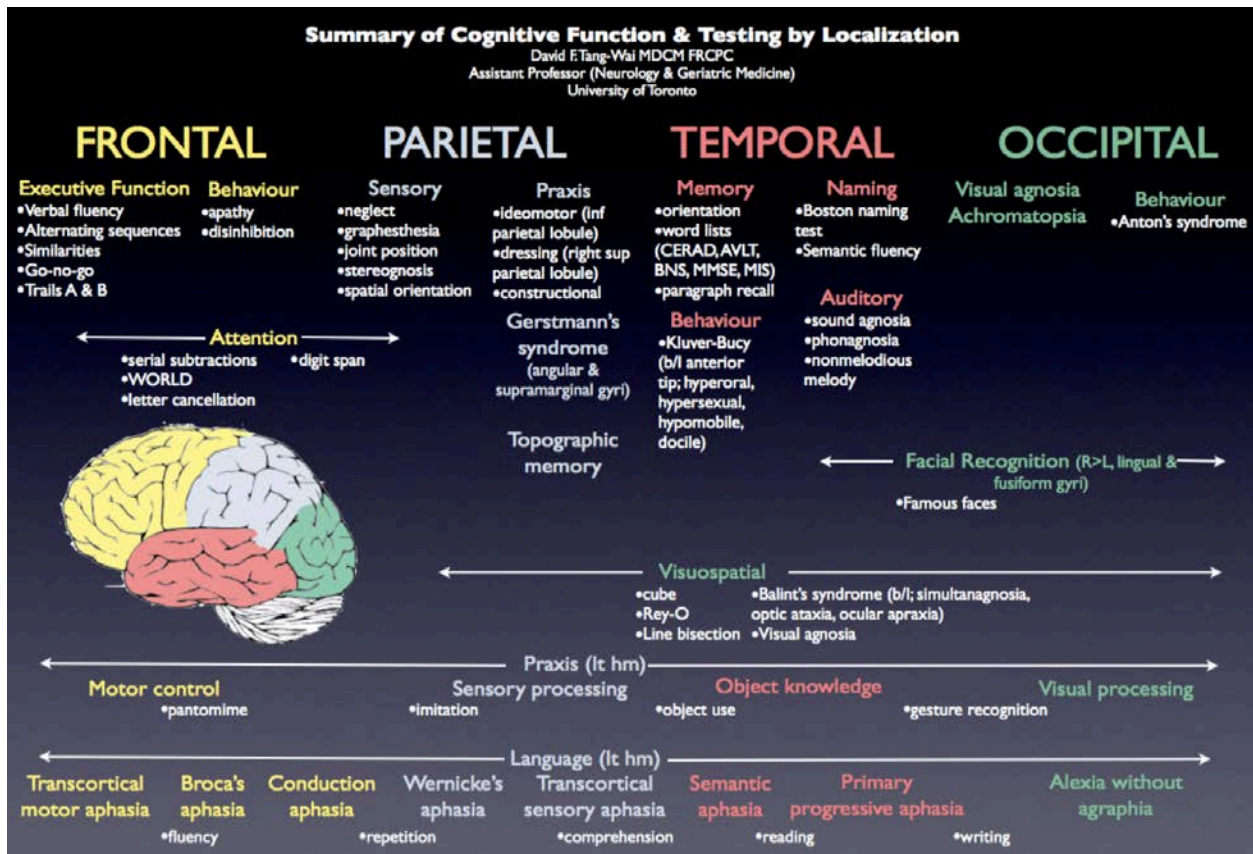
Summary of Cognitive Function & Testing by Localization
David F. Tang-Wai MDCM FRCPC
Assistant Professor (Neurology & Geriatric Medicine)
University of Toronto

FRONTAL

Executive Function
•Verbal fluency
•Alternating sequences
•Similarities
•Go-no-go
•Trails A & B

Behaviour
•apathy
•disinhibition

PARIETAL

Sensory
•neglect
•graphesthesia
•joint position
•stereognosis
•spatial orientation

Praxis
•ideomotor (inf parietal lobule)
•dressing (right sup parietal lobule)
•constructional

Gerstmann's syndrome
(angular & supramarginal gyri)

Topographic memory

TEMPORAL

Memory
•orientation
•word lists (CERAD, AVLT, BNS, MMSE, MIS)
•paragraph recall

Behaviour
•Kluver-Bucy (b/l anterior tip; hyperoral, hypersexual, hypomobile, docile)

Naming
•Boston naming test
•Semantic fluency

Auditory
•sound agnosia
•phonagnosia
•nonmelodious melody

OCCIPITAL

Visual agnosia
Achromatopsia

Behaviour
•Anton's syndrome

Attention
•serial subtractions
•WORLD
•letter cancellation
•digit span

Facial Recognition (R>L, lingual & fusiform gyri)
•Famous faces

Visuospatial
•cube
•Rey-O
•Line bisection
•Balint's syndrome (b/l; simultanagnosia, optic ataxia, ocular apraxia)
•Visual agnosia

Praxis (lt hm)
Motor control
•pantomime
Sensory processing
•imitation
Object knowledge
•object use
Visual processing
•gesture recognition

Language (lt hm)
Transcortical motor aphasia
Broca's aphasia
•fluency
Conduction aphasia
Wernicke's aphasia
•repetition
Transcortical sensory aphasia
•comprehension
Semantic aphasia
•reading
Primary progressive aphasia
•writing
Alexia without agraphia